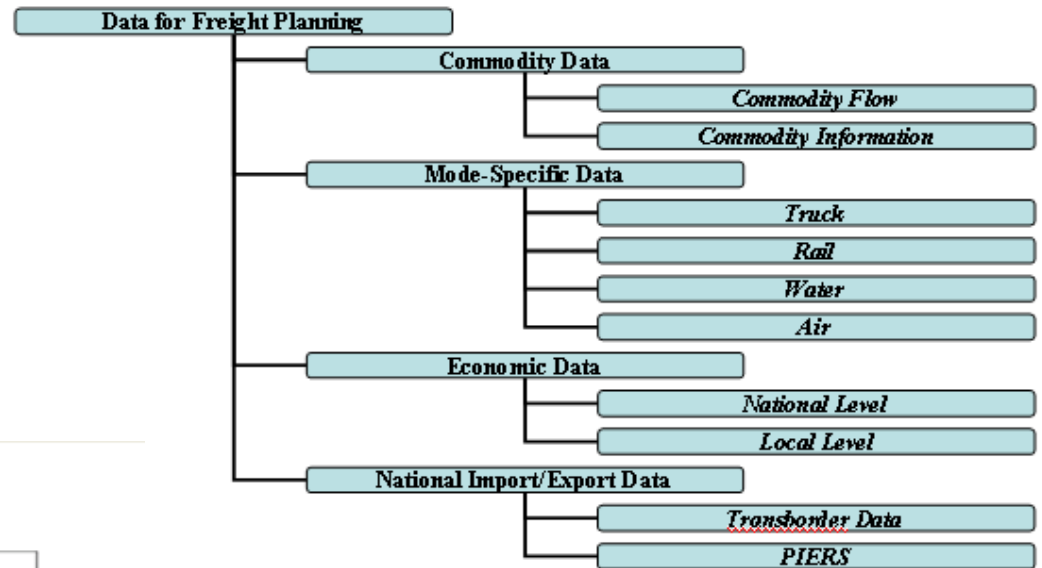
Data for Freight Planning

Commodity Data

Commodity Flow

Commodity Information

Mode-Specific Data

Truck

Rail

Water

Air

Economic Data

National Level

Local Level

National Import/Export Data

Transborder Data

PIERS